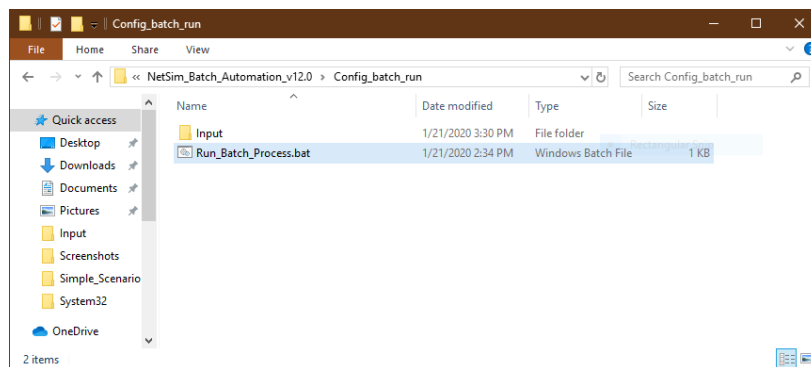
Config_batch_run

File Home Share View

« NetSim_Batch_Automation_v12.0 > Config_batch_run

Search Config_batch_run

Quick access
Desktop
Downloads
Documents
Pictures
Input
Screenshots
Simple_Scenario
System32
OneDrive

| Name | Date modified | Type | Size |
|---|---|---|---|
| Input | 1/21/2020 3:30 PM | File folder | |
| Run_Batch_Process.bat | 1/21/2020 2:34 PM | Windows Batch File | 1 KB |

2 items